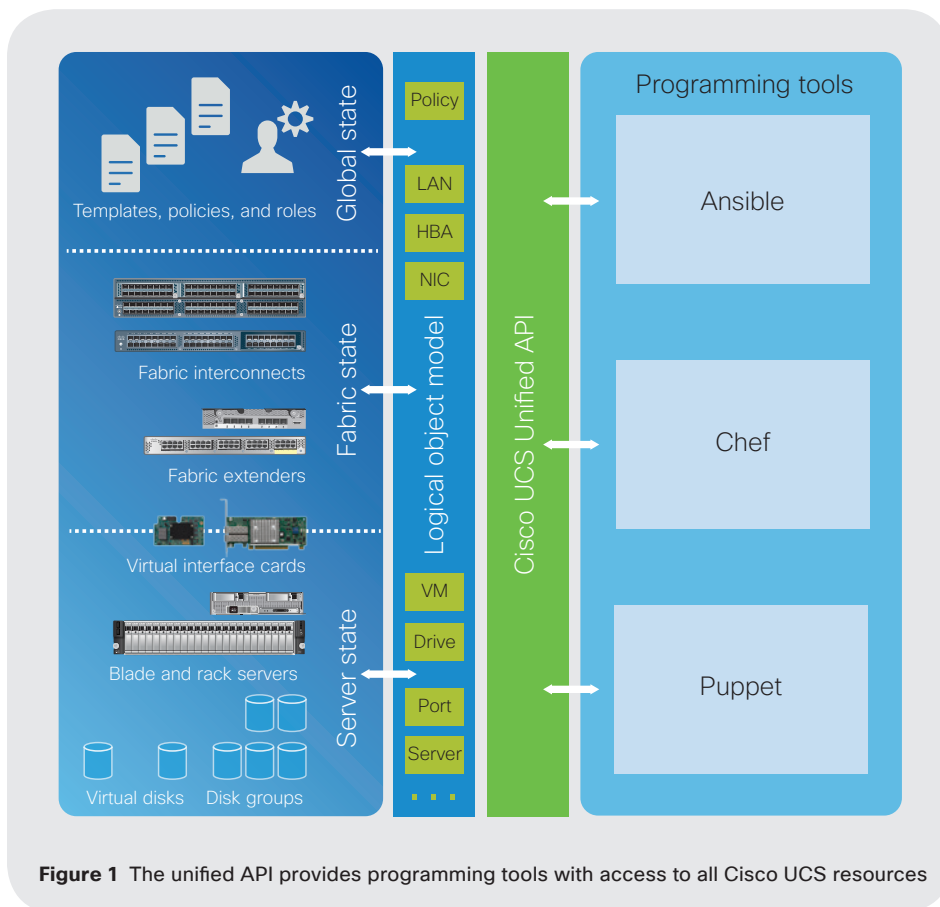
Templates, policies, and roles

Global state

Fabric interconnects

Fabric extenders

Fabric state

Virtual interface cards

Blade and rack servers

Virtual disks

Disk groups

Server state

Policy

LAN

HBA

NIC

Logical object model

VM

Drive

Port

Server

Cisco UCS Unified API

Programming tools

Ansible

Chef

Puppet

**Figure 1** The unified API provides programming tools with access to all Cisco UCS resources